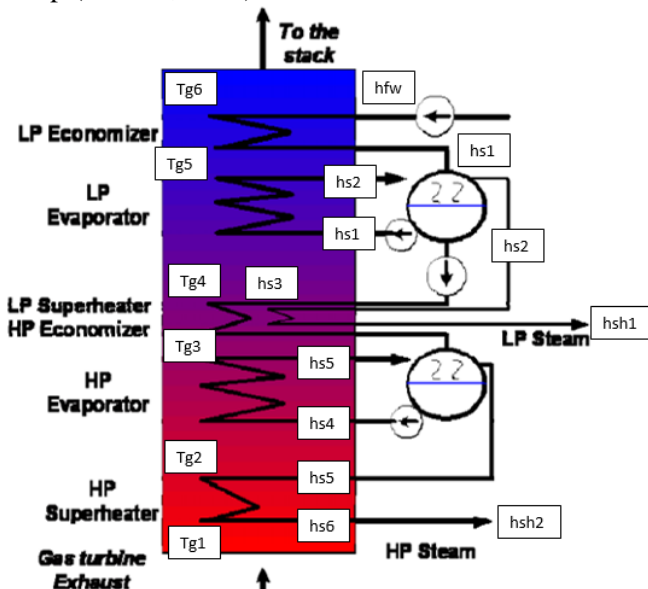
To the stack

Tg6

hfw

LP Economizer

Tg5

hs1

LP Evaporator

hs2

hs1

hs2

Tg4

hs3

LP Superheater
HP Economizer

hsh1

LP Steam

Tg3

HP Evaporator

hs5

hs4

Tg2

HP Superheater

hs5

Tg1

hs6

hsh2

HP Steam

Gas turbine Exhaust